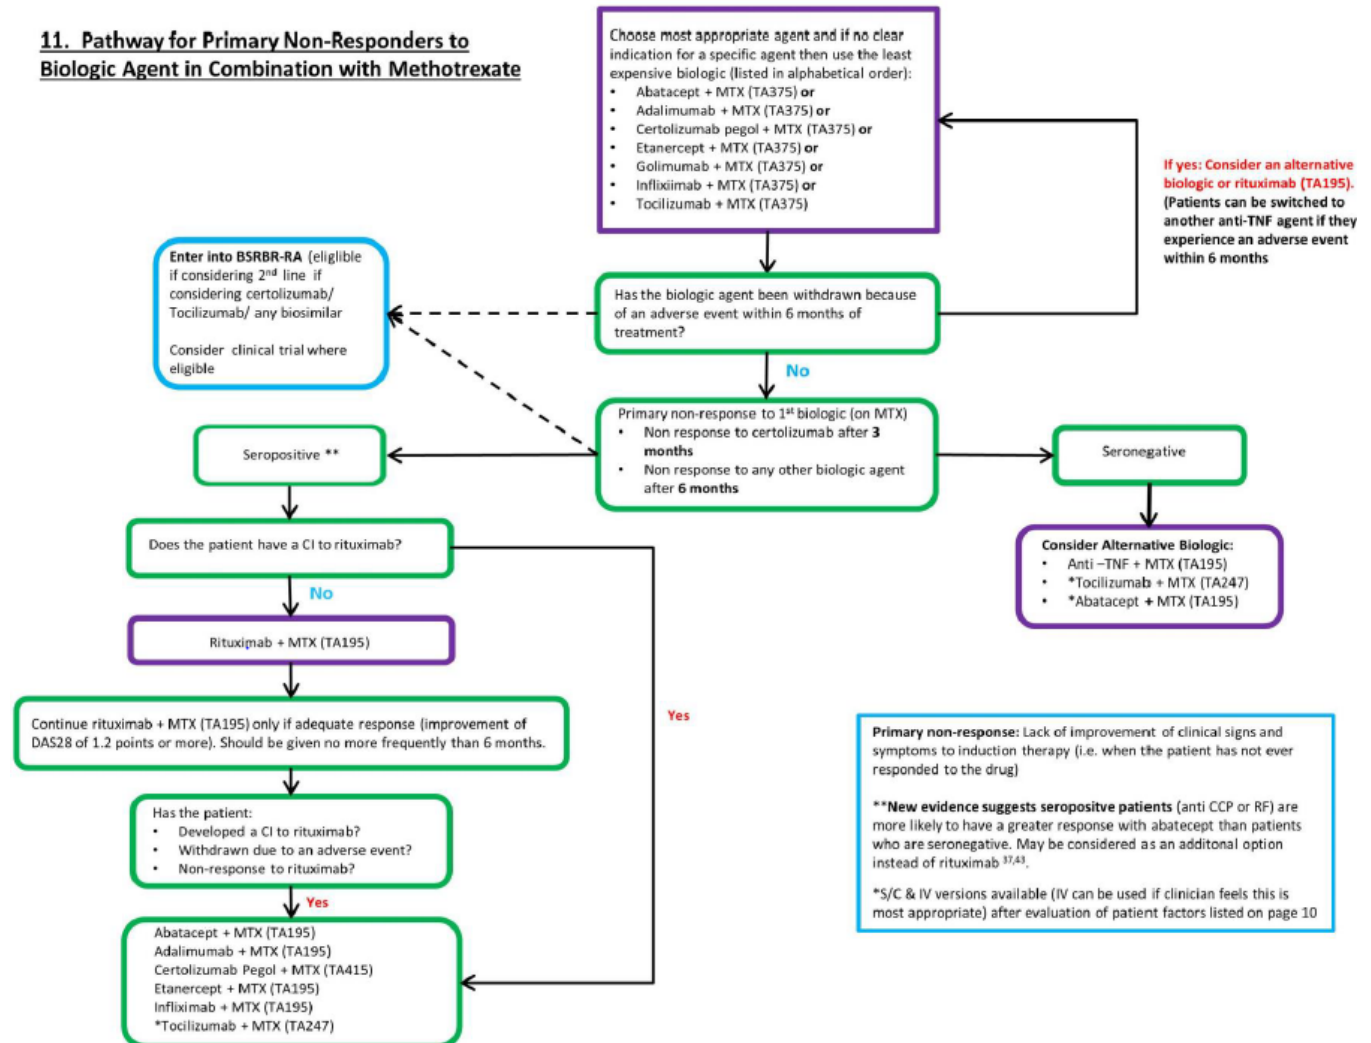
11. Pathway for Primary Non-Responders to Biologic Agent in Combination with Methotrexate

Choose most appropriate agent and if no clear indication for a specific agent then use the least expensive biologic (listed in alphabetical order):
- Abatacept + MTX (TA375) **or**
- Adalimumab + MTX (TA375) **or**
- Certolizumab pegol + MTX (TA375) **or**
- Etanercept + MTX (TA375) **or**
- Golimumab + MTX (TA375) **or**
- Infliximab + MTX (TA375) **or**
- Tocilizumab + MTX (TA375)

If yes: Consider an alternative biologic or rituximab (TA195). (Patients can be switched to another anti-TNF agent if they experience an adverse event within 6 months

Enter into BSRBR-RA (eliglible if considering 2$^{nd}$ line if considering certolizumab/ Tocilizumab/ any biosimilar

Consider clinical trial where eligible

Has the biologic agent been withdrawn because of an adverse event within 6 months of treatment?

No

Primary non-response to 1$^{st}$ biologic (on MTX)
- Non response to certolizumab after 3 months
- Non response to any other biologic agent after 6 months

Seropositive **

Seronegative

Consider Alternative Biologic:
- Anti –TNF + MTX (TA195)
- *Tocilizumab + MTX (TA247)
- *Abatacept + MTX (TA195)

Does the patient have a CI to rituximab?

No

Rituximab + MTX (TA195)

Yes

Continue rituximab + MTX (TA195) only if adequate response (improvement of DAS28 of 1.2 points or more). Should be given no more frequently than 6 months.

Has the patient:
- Developed a CI to rituximab?
- Withdrawn due to an adverse event?
- Non-response to rituximab?

Yes

Abatacept + MTX (TA195)
Adalimumab + MTX (TA195)
Certolizumab Pegol + MTX (TA415)
Etanercept + MTX (TA195)
Infliximab + MTX (TA195)
*Tocilizumab + MTX (TA247)

Primary non-response: Lack of improvement of clinical signs and symptoms to induction therapy (i.e. when the patient has not ever responded to the drug)

**New evidence suggests seroposiitve patients (anti CCP or RF) are more likely to have a greater response with abatecept than patients who are seronegative. May be considered as an additonal option instead of rituximab $^{37,43}$.

*S/C & IV versions available (IV can be used if clinician feels this is most appropriate) after evaluation of patient factors listed on page 10